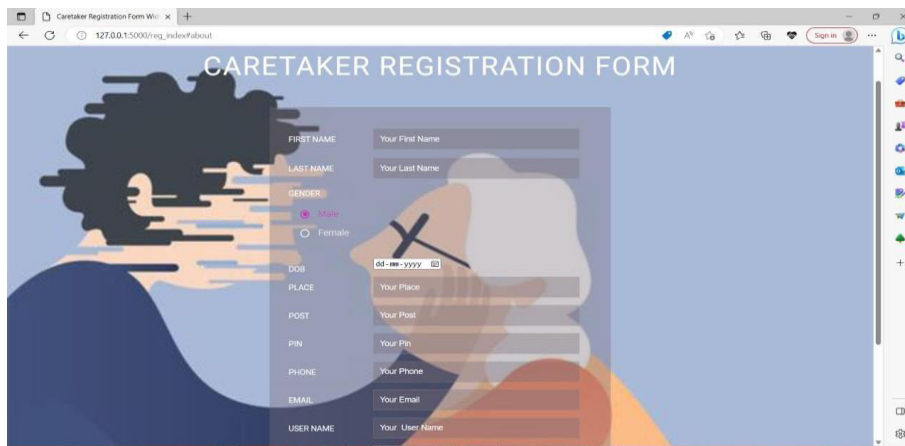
Caretaker Registration Form Wi ×

127.0.0.1:5000/reg_index#about

Sign in

CARETAKER REGISTRATION FORM

FIRST NAME Your First Name

LAST NAME Your Last Name

GENDER

Male

Female

DOB dd-mm-yyyy

PLACE Your Place

POST Your Post

PIN Your Pin

PHONE Your Phone

EMAIL Your Email

USER NAME Your User Name